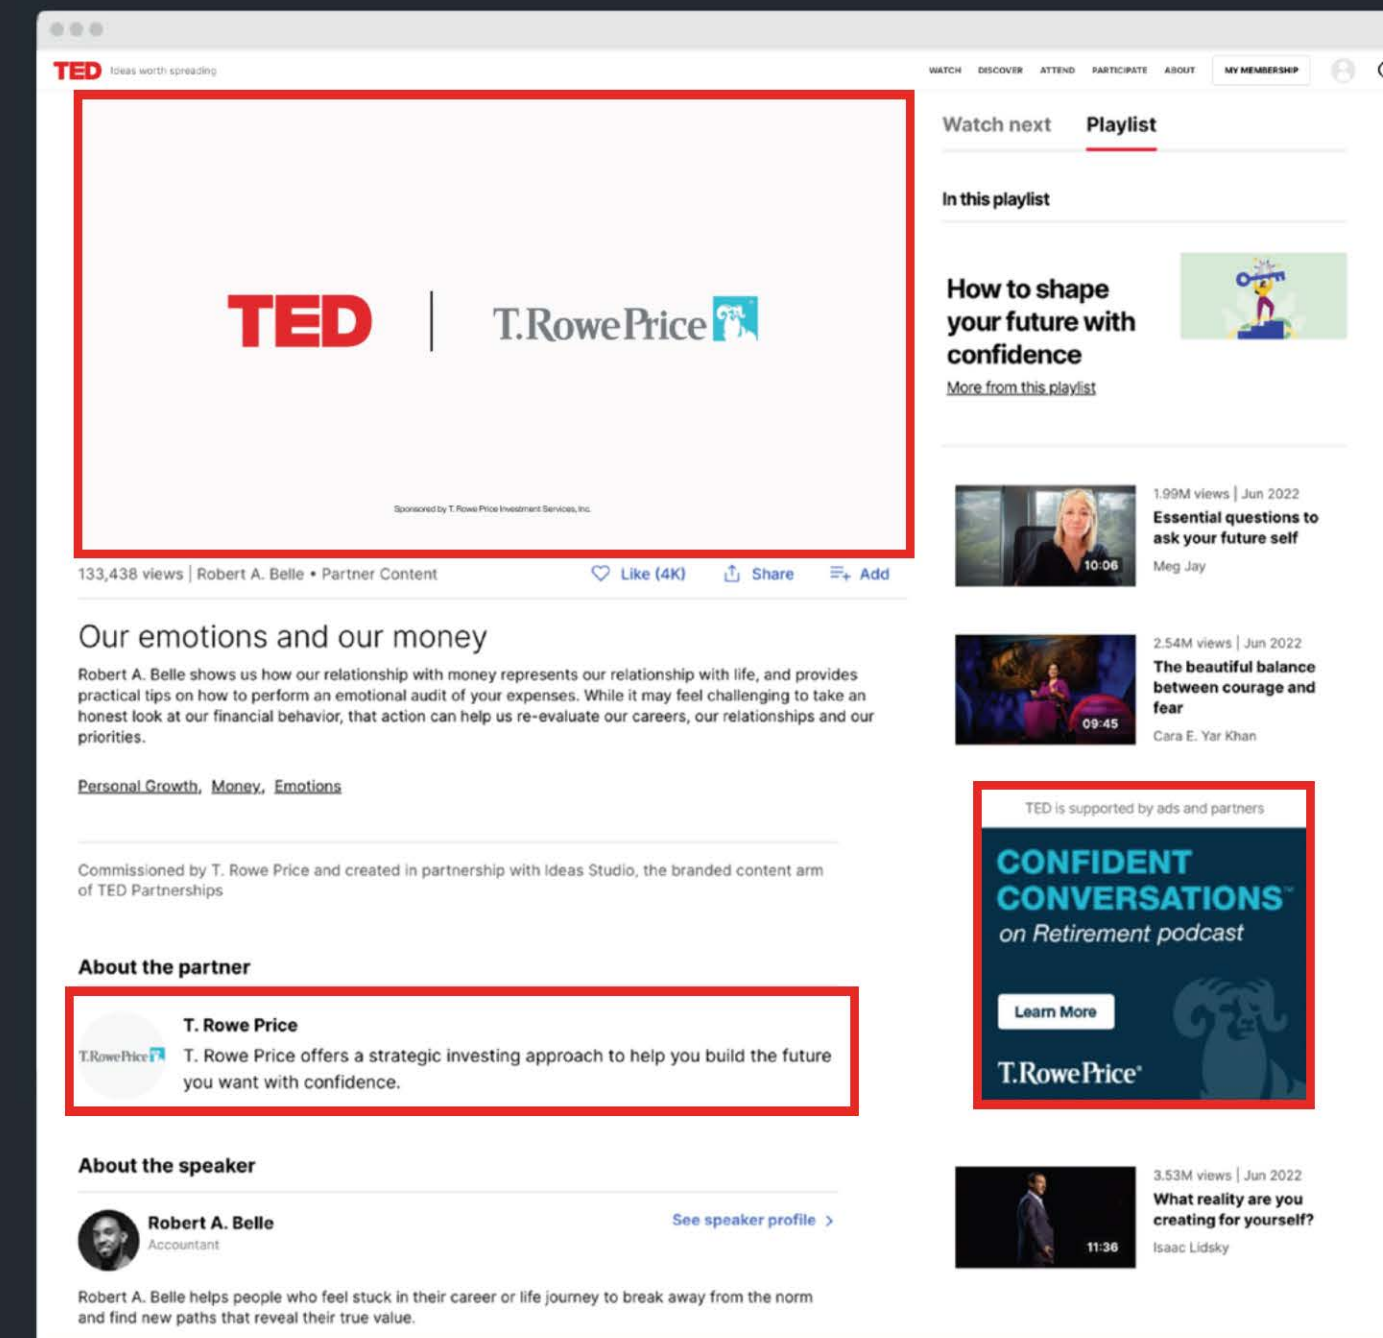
TED Ideas worth spreading

WATCH DISCOVER ATTEND PARTICIPATE ABOUT MY MEMBERSHIP

TED | T.RowePrice

Sponsored by T. Rowe Price Investment Services, Inc.

133,438 views | Robert A. Belle • Partner Content

Like (4K) Share Add

Our emotions and our money

Robert A. Belle shows us how our relationship with money represents our relationship with life, and provides practical tips on how to perform an emotional audit of your expenses. While it may feel challenging to take an honest look at our financial behavior, that action can help us re-evaluate our careers, our relationships and our priorities.

Personal Growth, Money, Emotions

Commissioned by T. Rowe Price and created in partnership with Ideas Studio, the branded content arm of TED Partnerships

About the partner

T.RowePrice

T. Rowe Price

T. Rowe Price offers a strategic investing approach to help you build the future you want with confidence.

About the speaker

Robert A. Belle

Accountant

See speaker profile >

Robert A. Belle helps people who feel stuck in their career or life journey to break away from the norm and find new paths that reveal their true value.

Watch next Playlist

In this playlist

How to shape your future with confidence

More from this playlist

10:06

1.99M views | Jun 2022

Essential questions to ask your future self

Meg Jay

09:45

2.54M views | Jun 2022

The beautiful balance between courage and fear

Cara E. Yar Khan

TED is supported by ads and partners

CONFIDENT CONVERSATIONS on Retirement podcast

Learn More

T.RowePrice

11:36

3.53M views | Jun 2022

What reality are you creating for yourself?

Isaac Lidsky